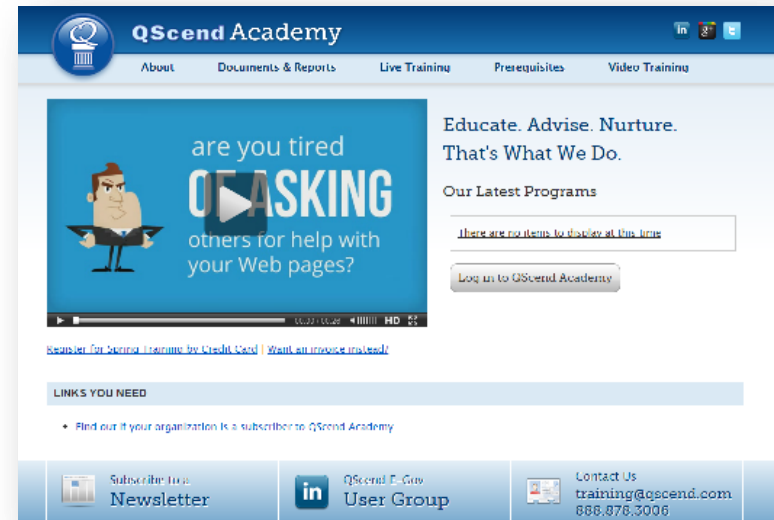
QScend Academy

in g+ t

About Documents & Reports Live Training Prerequisites Video Training

are you tired
OF ASKING
others for help with
your Web pages?

00:00 / 00:28 HD

Educate. Advise. Nurture.
That's What We Do.

Our Latest Programs

There are no items to display at this time

Log in to QScend Academy

Register for Spring Training by Credit Card | Want an invoice instead?

LINKS YOU NEED

• Find out if your organization is a subscriber to QScend Academy

Subscribe to a
Newsletter

QScend E-Gov
User Group

Contact Us
training@qscend.com
888.876.3006